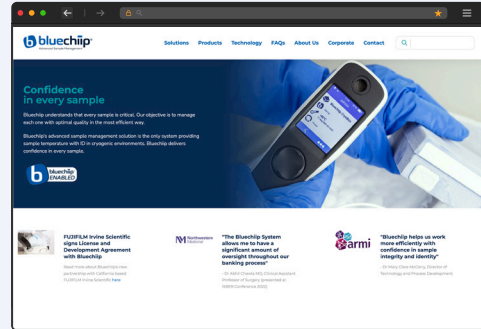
bluechiip
Advanced Sample Management

Solutions Products Technology FAQs About Us Corporate Contact

Confidence in every sample

Bluechiip understands that every sample is critical. Our objective is to manage each one with optimal quality in the most efficient way.

Bluechiip's advanced sample management solution is the only system providing sample temperature with ID in cryogenic environments. Bluechiip delivers confidence in every sample.

bluechiip ENABLED

FUJIFILM Irvine Scientific signs License and Development Agreement with Bluechiip

Read more about Bluechiip's new partnership with California based FUJIFILM Irvine Scientific here

Northwestern Medicine

"The Bluechiip System allows me to have a significant amount of oversight throughout our banking process"

- Dr. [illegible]

garmi

"Bluechiip helps us work more efficiently with confidence in sample integrity and identity"

- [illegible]